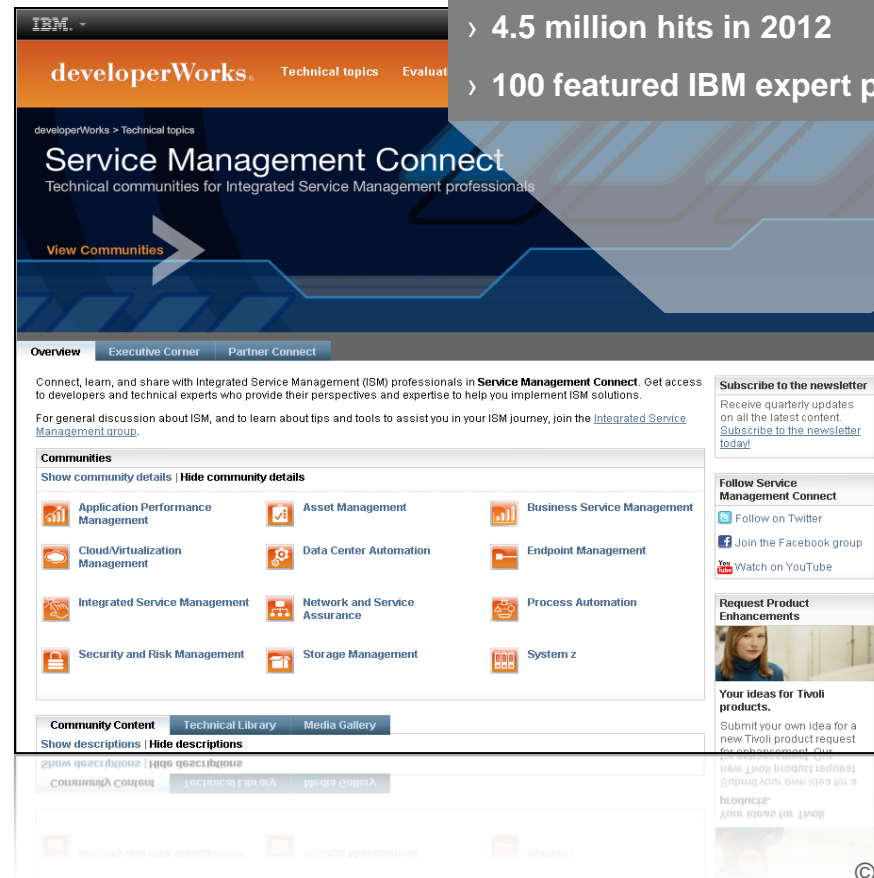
IBM.

developerWorks. Technical topics Evaluat

› 4.5 million hits in 2012

› 100 featured IBM expert p

developerWorks > Technical topics

Service Management Connect

Technical communities for Integrated Service Management professionals

View Communities

Overview Executive Corner Partner Connect

Connect, learn, and share with Integrated Service Management (ISM) professionals in **Service Management Connect**. Get access to developers and technical experts who provide their perspectives and expertise to help you implement ISM solutions.

For general discussion about ISM, and to learn about tips and tools to assist you in your ISM journey, join the Integrated Service Management group.

Communities

Show community details | Hide community details

Application Performance Management

Asset Management

Business Service Management

Cloud/Virtualization Management

Data Center Automation

Endpoint Management

Integrated Service Management

Network and Service Assurance

Process Automation

Security and Risk Management

Storage Management

System z

Community Content Technical Library Media Gallery

Show descriptions | Hide descriptions

Subscribe to the newsletter

Receive quarterly updates on all the latest content. Subscribe to the newsletter today!

Follow Service Management Connect

Follow on Twitter

Join the Facebook group

Watch on YouTube

Request Product Enhancements

Your ideas for Tivoli products.

Submit your own idea for a new Tivoli product request for enhancement. Our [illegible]

©